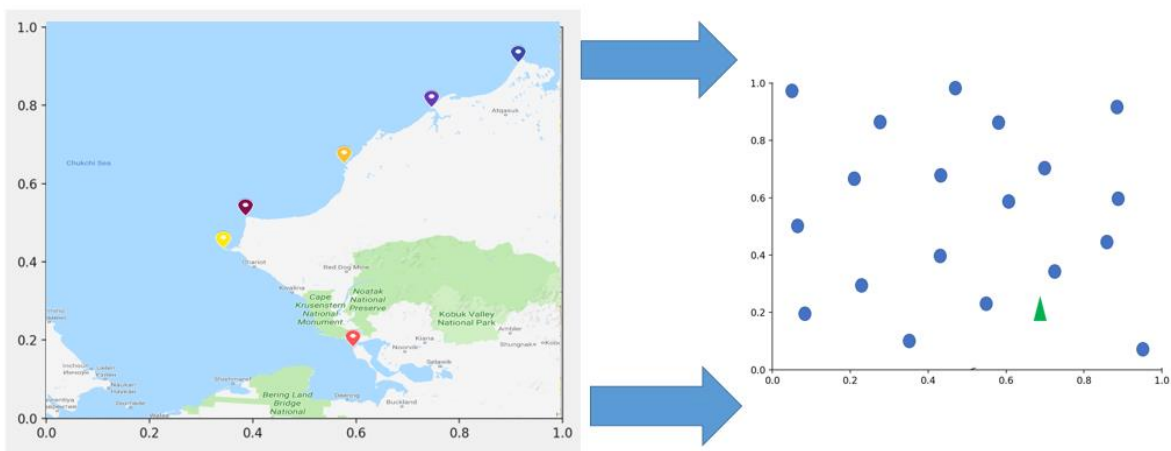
1.0
0.8
0.6
0.4
0.2
0.0
0.0 0.2 0.4 0.6 0.8 1.0

Chukchi Sea
Atqasuk
Red Dog Mine
Kivalina
Cape Krusenstern National Monument
Noatak National Preserve
Kobuk Valley National Park
Ambler
Shungnak
Kiana
Noorvik
Selawik
Bering Land Bridge National
Deering
Buckland
Shishmaref
Wales

1.0
0.8
0.6
0.4
0.2
0.0
0.0 0.2 0.4 0.6 0.8 1.0